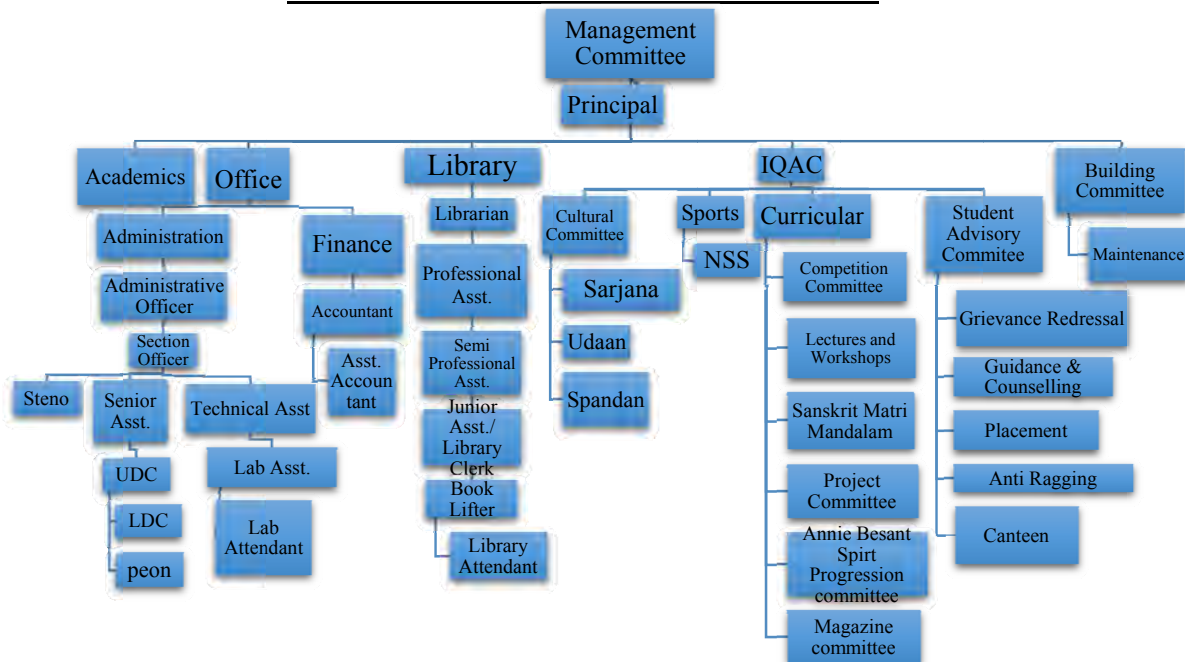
Management Committee

Principal

Academics

Office

Administration

Administrative Officer

Section Officer

Steno

Senior Asst.

UDC

LDC

peon

Technical Asst

Lab Asst.

Lab Attendant

Finance

Accountant

Asst. Accountant

Library

Librarian

Professional Asst.

Semi Professional Asst.

Junior Asst./ Library Clerk

Book Lifter

Library Attendant

IQAC

Cultural Committee

Sarjana

Udaan

Spandan

Sports

NSS

Curricular

Competition Committee

Lectures and Workshops

Sanskrit Matri Mandalam

Project Committee

Annie Besant Spirt Progression committee

Magazine committee

Student Advisory Commitee

Grievance Redressal

Guidance & Counselling

Placement

Anti Ragging

Canteen

Building Committee

Maintenance